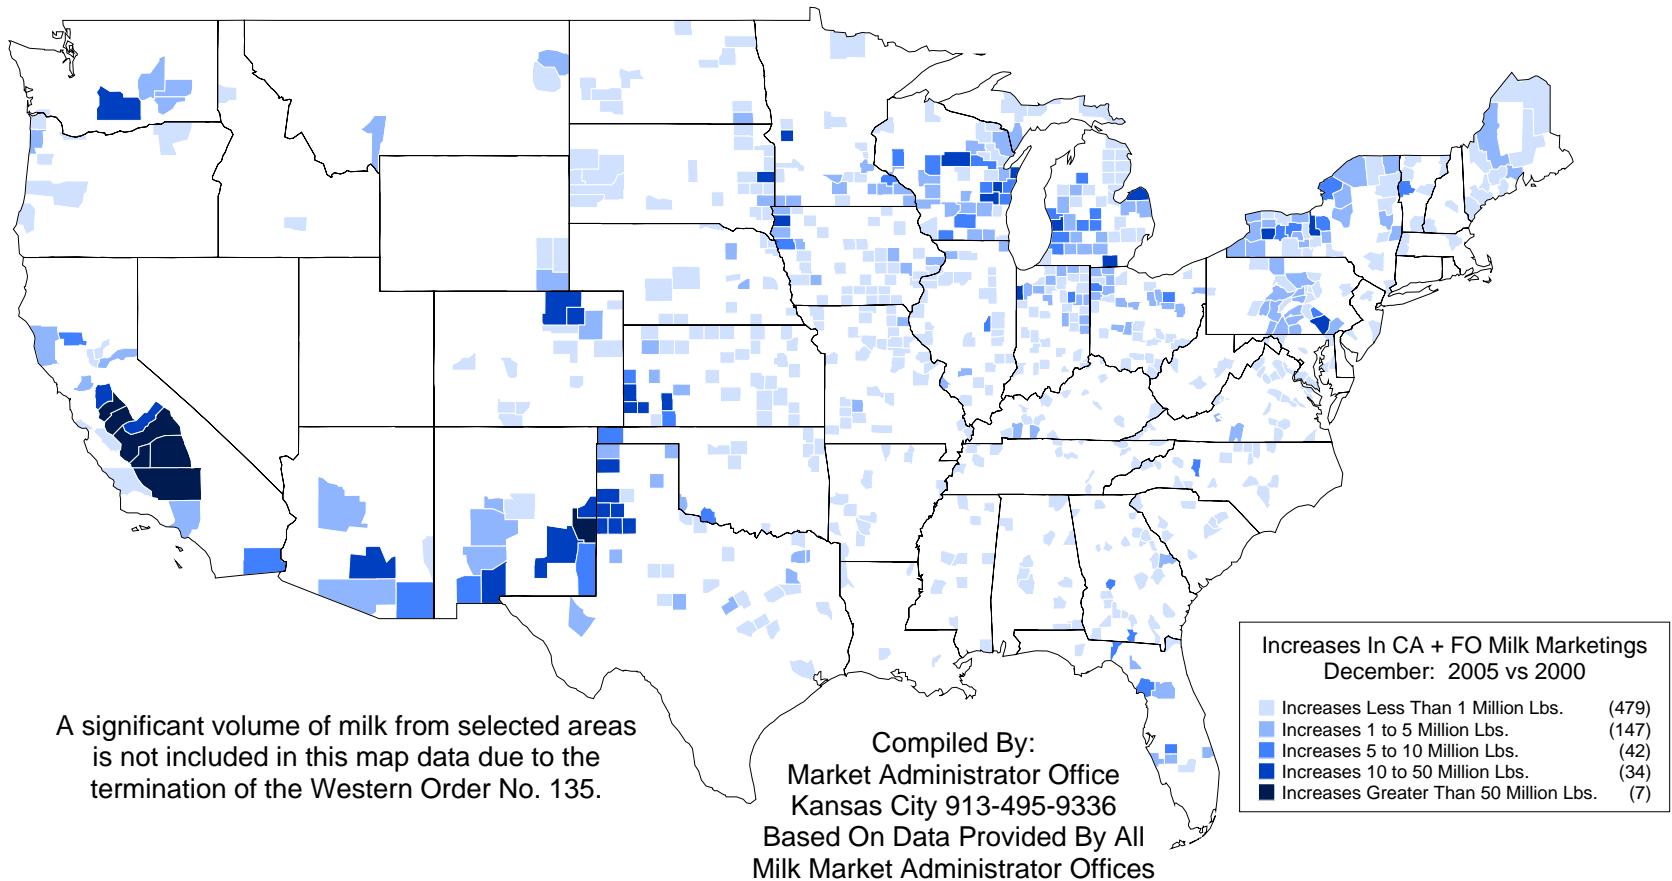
Increases In CA + FO Milk Marketings
December: 2005 vs 2000

| | |
|---|---|
| Increases Less Than 1 Million Lbs. | (479) |
| Increases 1 to 5 Million Lbs. | (147) |
| Increases 5 to 10 Million Lbs. | (42) |
| Increases 10 to 50 Million Lbs. | (34) |
| Increases Greater Than 50 Million Lbs. | (7) |

A significant volume of milk from selected areas is not included in this map data due to the termination of the Western Order No. 135.

Compiled By:
Market Administrator Office
Kansas City 913-495-9336
Based On Data Provided By All
Milk Market Administrator Offices